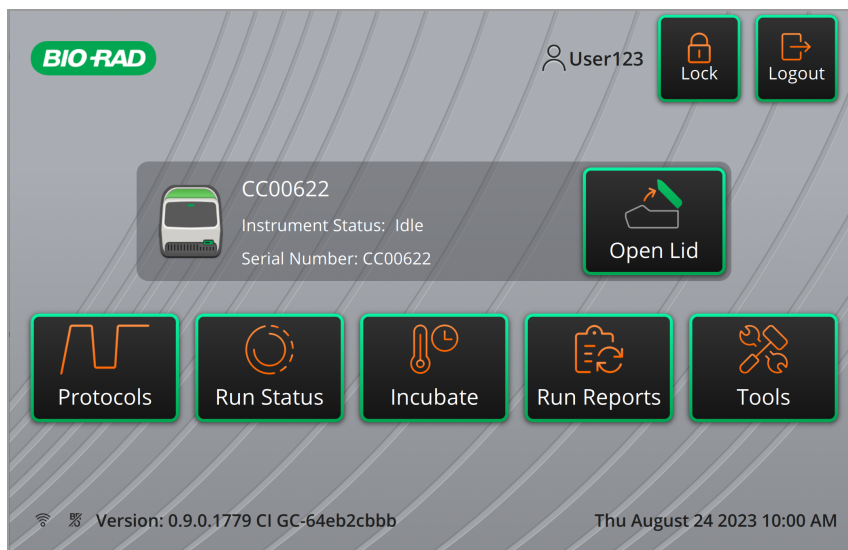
BIO-RAD

User123

Lock

Logout

CC00622

Instrument Status: Idle

Serial Number: CC00622

Open Lid

Protocols

Run Status

Incubate

Run Reports

Tools

Version: 0.9.0.1779 CI GC-64eb2cbbb

Thu August 24 2023 10:00 AM